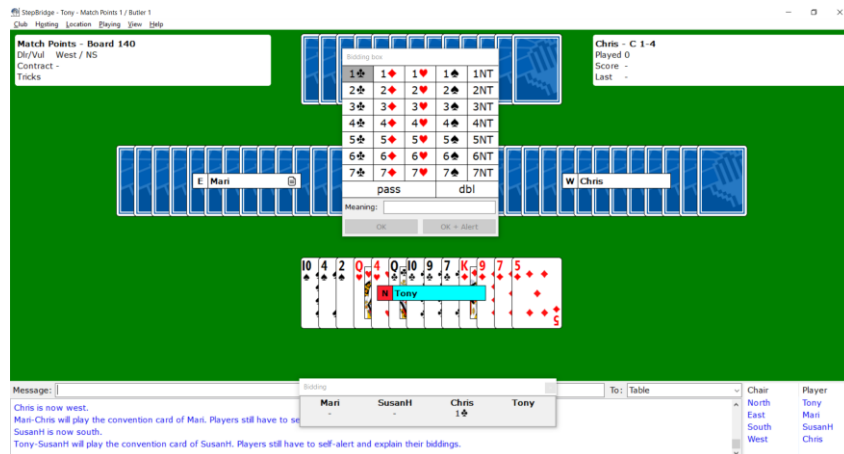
StepBridge - Tony - Match Points 1 / Butler 1

Club Hosting Location Playing View Help

Match Points - Board 140
Dlr/Vul West / NS
Contract -
Tricks

Chris - C 1-4
Played 0
Score -
Last -

Bidding box

| 1♣ | 1♦ | 1♥ | 1♠ | 1NT |
|---|---|---|---|---|
| 2♣ | 2♦ | 2♥ | 2♠ | 2NT |
| 3♣ | 3♦ | 3♥ | 3♠ | 3NT |
| 4♣ | 4♦ | 4♥ | 4♠ | 4NT |
| 5♣ | 5♦ | 5♥ | 5♠ | 5NT |
| 6♣ | 6♦ | 6♥ | 6♠ | 6NT |
| 7♣ | 7♦ | 7♥ | 7♠ | 7NT |

pass dbl

Meaning:

OK OK + Alert

E Mari

W Chris

10 4 2 Q 4 Q 10 9 7 K 9 7 5

N Tony

Message: To: Table

Bidding

| Mari | SusanH | Chris | Tony |
|---|---|---|---|
| - | - | 1♣ | |

Chris is now west.
Mari-Chris will play the convention card of Mari. Players still have to se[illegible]
SusanH is now south.
Tony-SusanH will play the convention card of SusanH. Players still have to self-alert and explain their biddings.

| Chair | Player |
|---|---|
| North | Tony |
| East | Mari |
| South | SusanH |
| West | Chris |